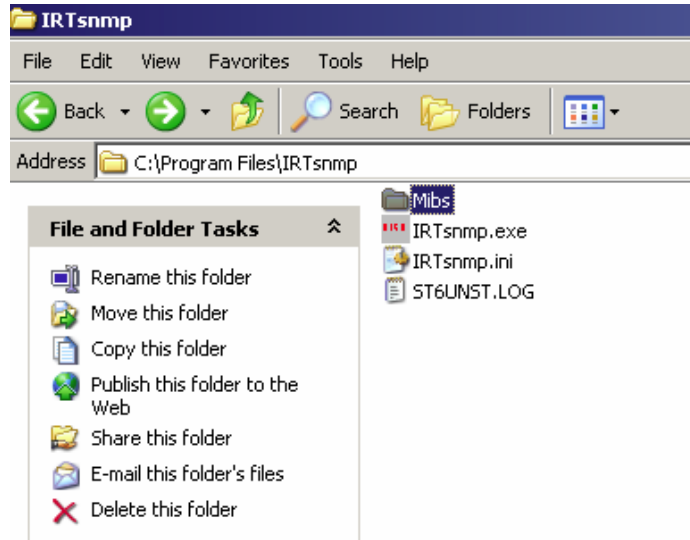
IRTsnmp

File Edit View Favorites Tools Help

Back Search Folders

Address C:\Program Files\IRTsnmp

File and Folder Tasks

Rename this folder

Move this folder

Copy this folder

Publish this folder to the Web

Share this folder

E-mail this folder's files

Delete this folder

Mibs

IRTsnmp.exe

IRTsnmp.ini

ST6UNST.LOG